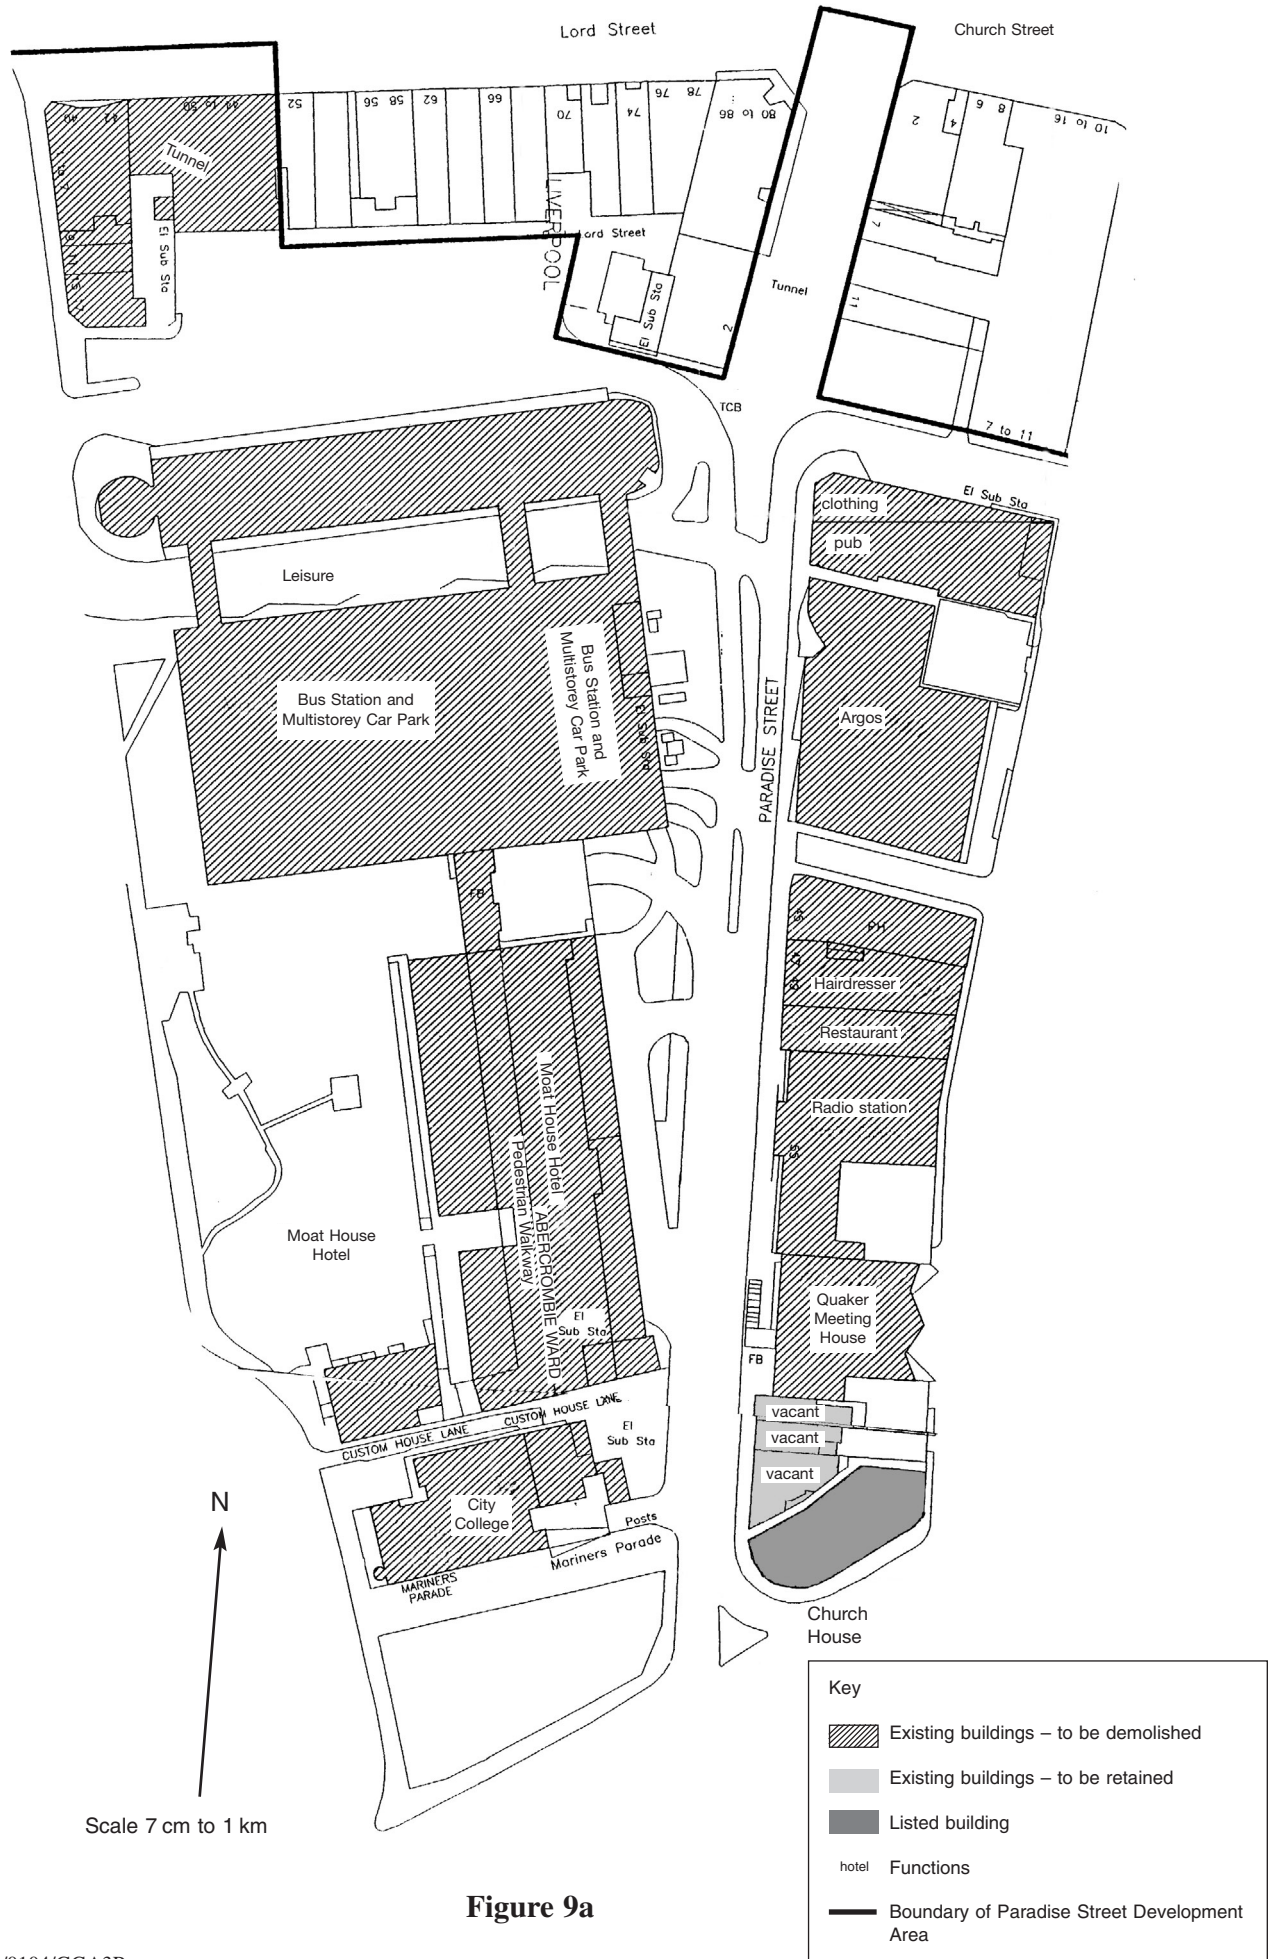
Lord Street

Church Street

40

42

44 to 50

Tunnel

52

56

58

62

66

70

74

76

78

80 to 86

2

4

6

8

10 to 16

El Sub Sta

LIVERPOOL

Lord Street

El Sub Sta

2

Tunnel

7

11

7 to 11

TCB

El Sub Sta

clothing

pub

Leisure

Bus Station and Multistorey Car Park

Bus Station and Multistorey Car Park

Argos

PARADISE STREET

FB

PH

Hairdresser

Restaurant

Radio station

SS

Moat House Hotel

Moat House Hotel

ABERCROMBIE WARD

Pedestrian Walkway

El Sub Sta

Quaker Meeting House

FB

vacant

vacant

vacant

CUSTOM HOUSE LANE

CUSTOM HOUSE LANE

El Sub Sta

City College

Posts

Mariners Parade

MARINERS PARADE

Church House

N

Scale 7 cm to 1 km

Key

Existing buildings – to be demolished

Existing buildings – to be retained

Listed building

hotel Functions

Boundary of Paradise Street Development Area

Figure 9a